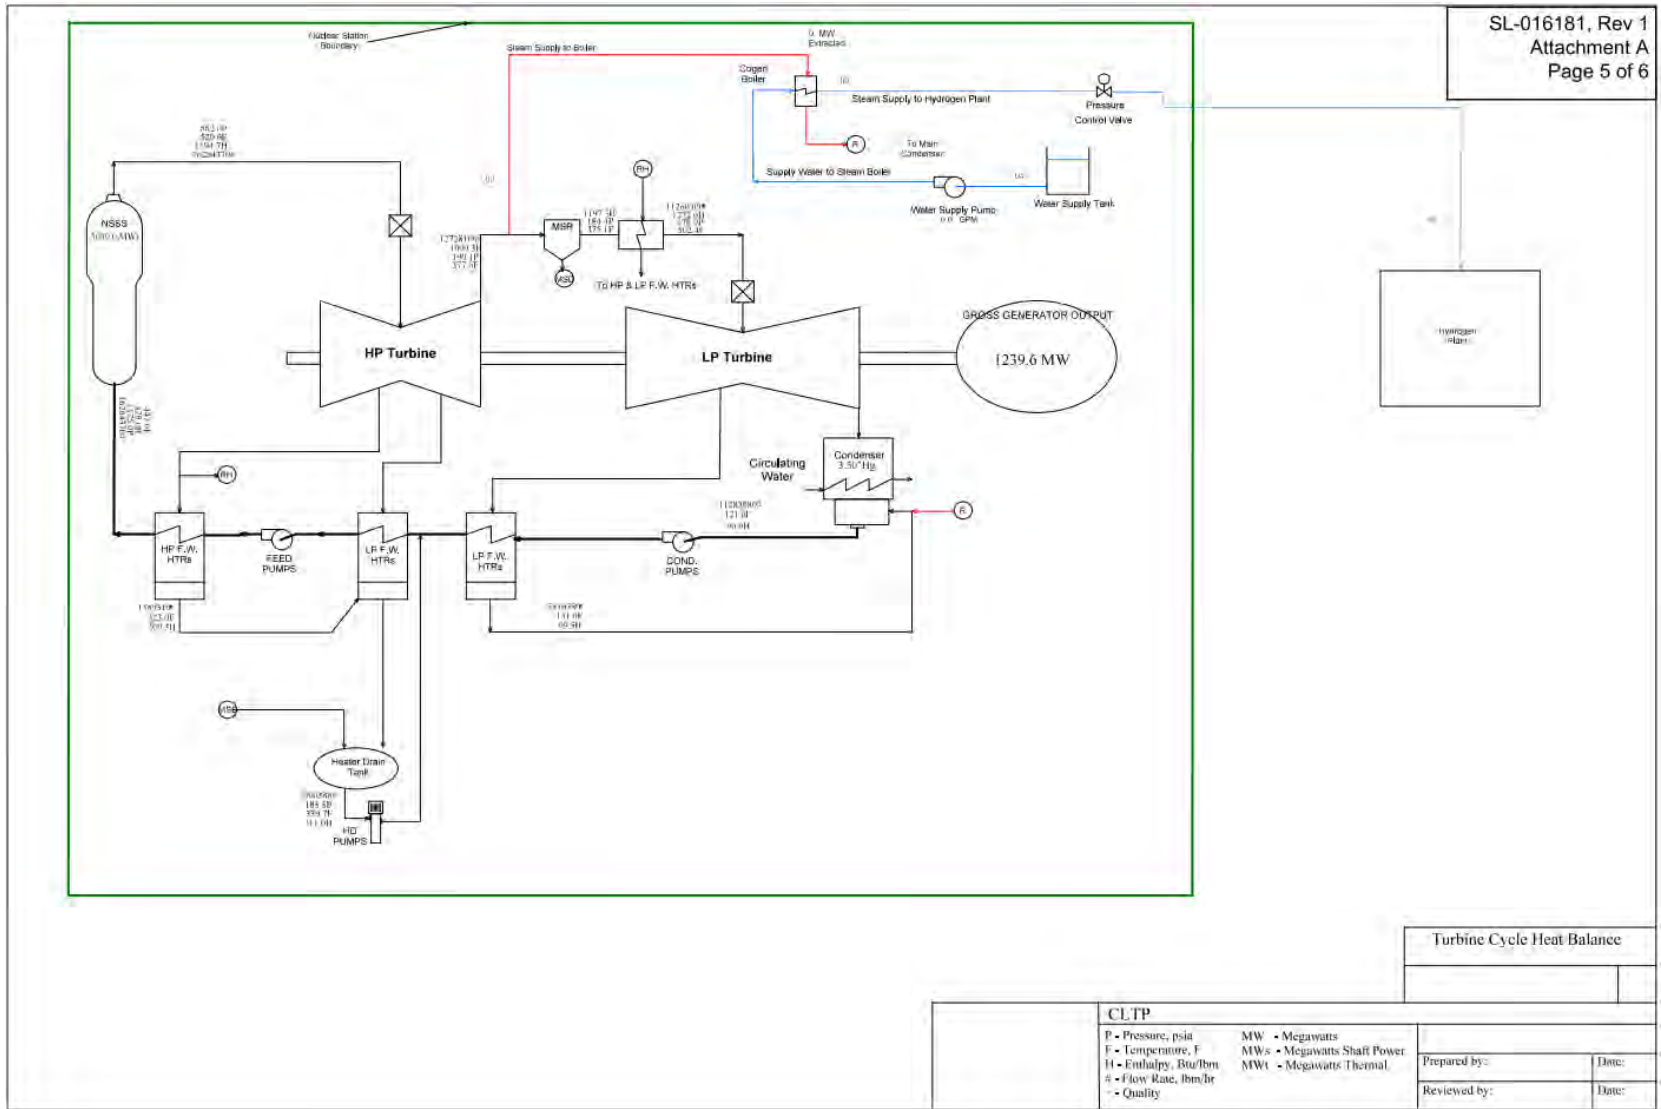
SL-016181, Rev 1
Attachment A
Page 5 of 6

Nuclear Station Boundary

Steam Supply to Boiler

0 MW Extracted

Cogen Boiler

Steam Supply to Hydrogen Plant

Pressure Control Valve

To Main Condenser

Supply Water to Steam Boiler

Water Supply Pump

Water Supply Tank

NSSS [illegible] MW

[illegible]

RH

MSR

MSR

To HP & LP F.W. HTRs

HP Turbine

LP Turbine

GROSS GENERATOR OUTPUT

1239.6 MW

Hydrogen Plant

Circulating Water

Condenser 3.50" Hg

R

RH

HP F.W. HTRs

FEED PUMPS

LP F.W. HTRs

LP F.W. HTRs

COND. PUMPS

MSR

Heater Drain Tank

HD PUMPS

Turbine Cycle Heat Balance

CLTP

P - Pressure, psia
T - Temperature, F
H - Enthalpy, Btu/lbm
# - Flow Rate, lbm/hr
- Quality

MW - Megawatts
MWs - Megawatts Shaft Power
MWt - Megawatts Thermal

Prepared by:
Date:
Reviewed by:
Date: